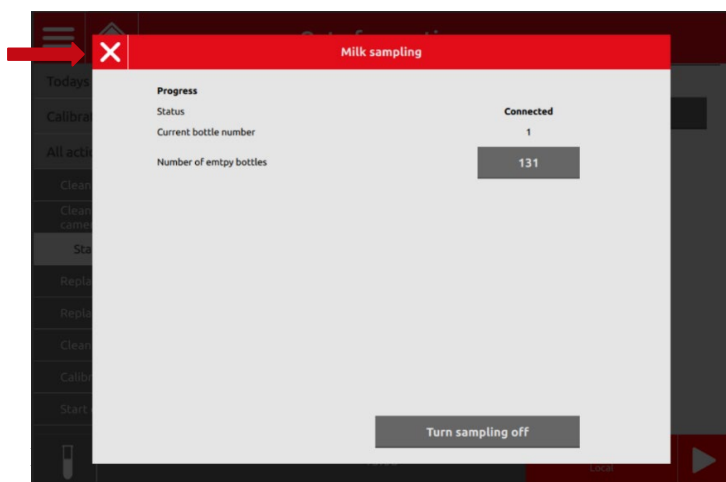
Todays
Calibra
All acti
Clean
Clean came
Sta
Repla
Repla
Clean
Calibr
Start

Milk sampling

Progress

Status | Connected

Current bottle number | 1

Number of emtpy bottles | 131

Turn sampling off

Local